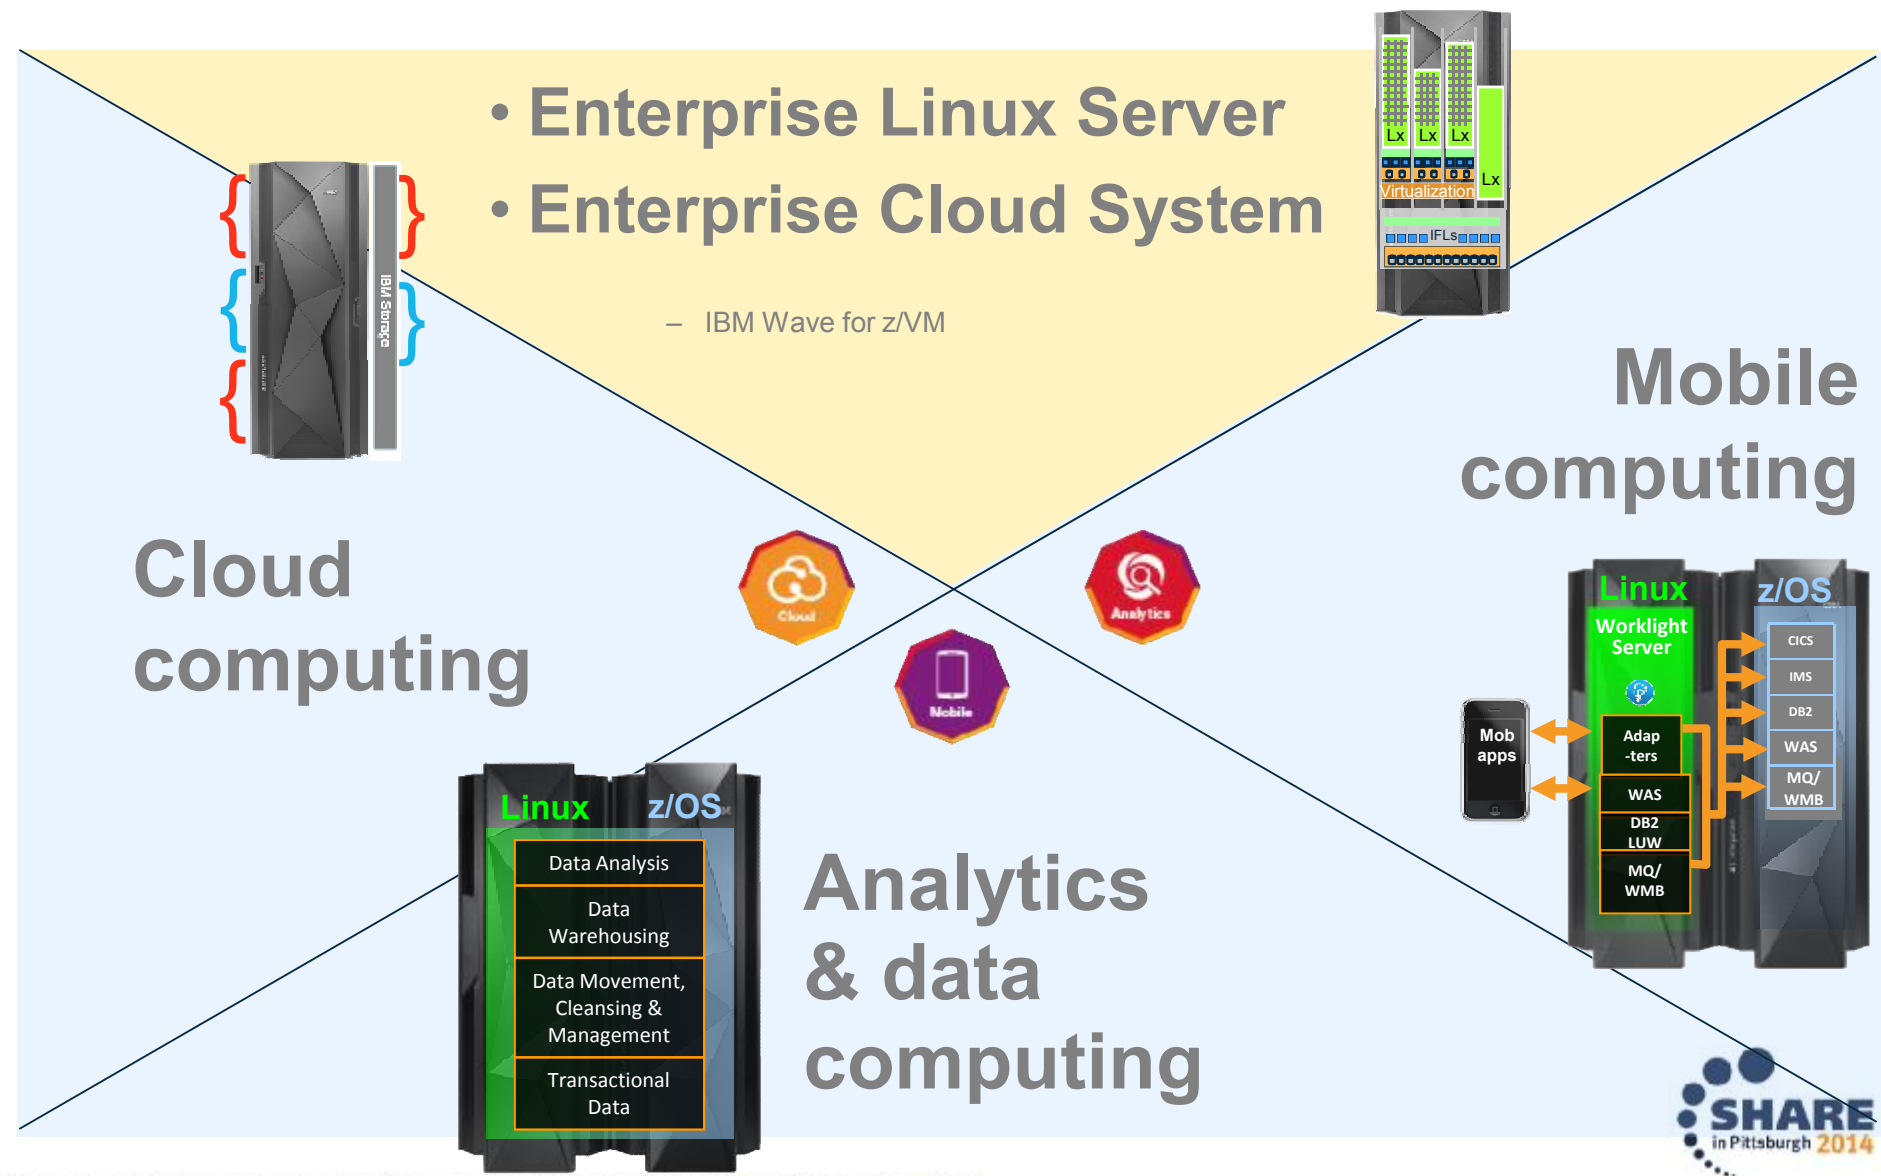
• Enterprise Linux Server
• Enterprise Cloud System

– IBM Wave for z/VM

IBM Storage

Lx Lx Lx Lx
Virtualization
IFLs

Mobile computing

Cloud computing

Cloud

Analytics

Mobile

Linux
Worklight Server
Adap -ters
WAS
DB2 LUW
MQ/ WMB

z/OS
CICS
IMS
DB2
WAS
MQ/ WMB

Mob apps

Linux z/OS
Data Analysis
Data Warehousing
Data Movement, Cleansing & Management
Transactional Data

Analytics & data computing

SHARE in Pittsburgh 2014